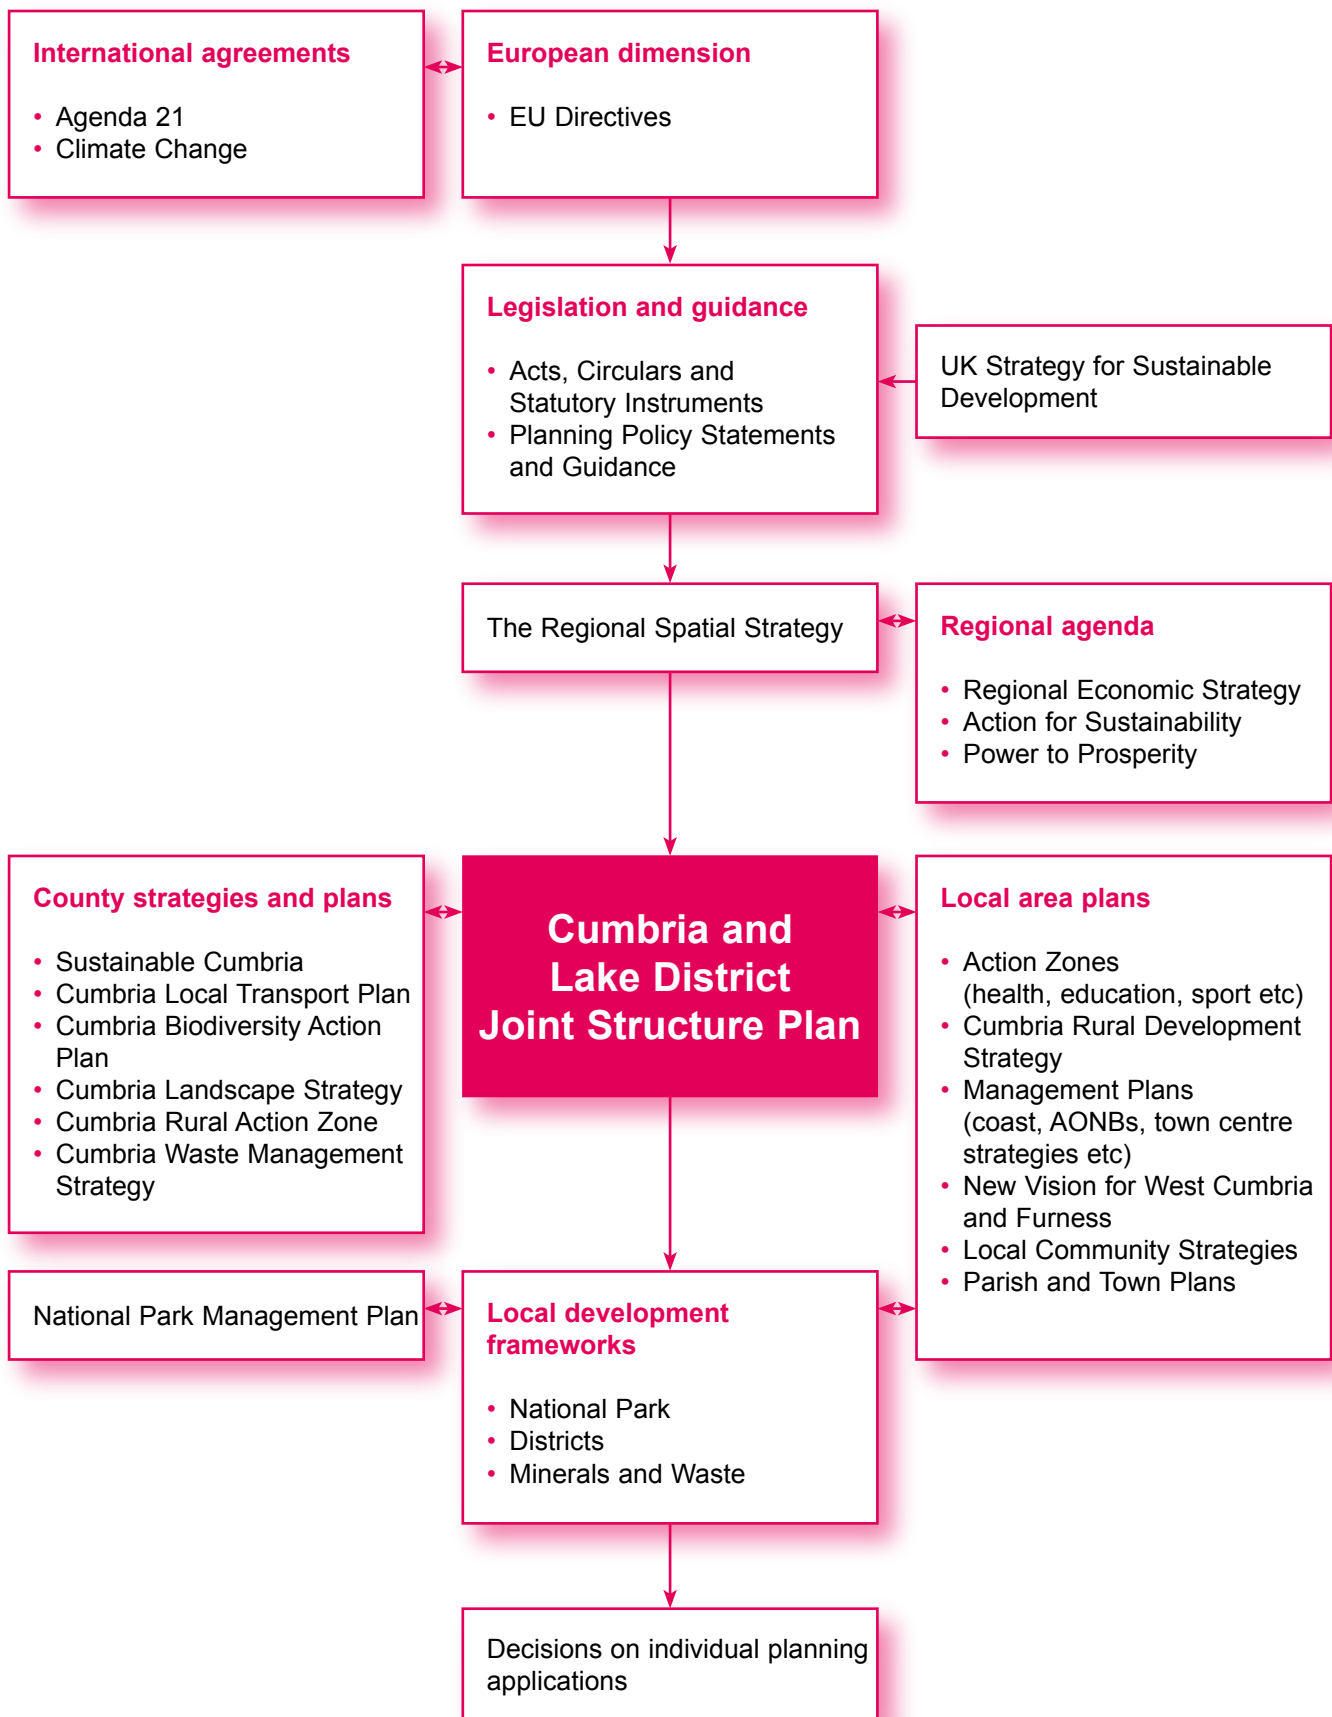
International agreements

- Agenda 21
- Climate Change

European dimension

- EU Directives

Legislation and guidance

- Acts, Circulars and Statutory Instruments
- Planning Policy Statements and Guidance

UK Strategy for Sustainable Development

The Regional Spatial Strategy

Regional agenda

- Regional Economic Strategy
- Action for Sustainability
- Power to Prosperity

County strategies and plans

- Sustainable Cumbria
- Cumbria Local Transport Plan
- Cumbria Biodiversity Action Plan
- Cumbria Landscape Strategy
- Cumbria Rural Action Zone
- Cumbria Waste Management Strategy

Cumbria and Lake District Joint Structure Plan

Local area plans

- Action Zones (health, education, sport etc)
- Cumbria Rural Development Strategy
- Management Plans (coast, AONBs, town centre strategies etc)
- New Vision for West Cumbria and Furness
- Local Community Strategies
- Parish and Town Plans

National Park Management Plan

Local development frameworks

- National Park
- Districts
- Minerals and Waste

Decisions on individual planning applications